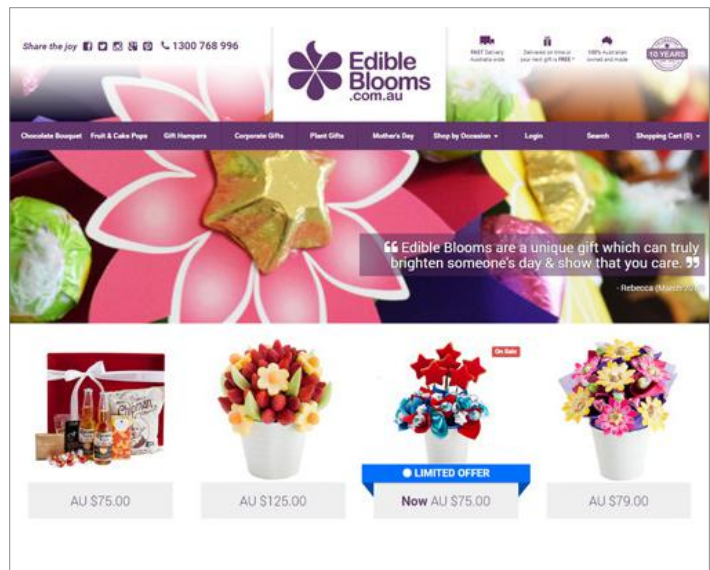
Share the joy 1300 768 996

Edible Blooms .com.au

FAST Delivery Australia wide

Delivered on time or your next gift is FREE*

100% Australian owned and made

10 YEARS

Chocolate Bouquet | Fruit & Cake Pops | Gift Hampers | Corporate Gifts | Plant Gifts | Mother's Day | Shop by Occasion | Login | Search | Shopping Cart (0)

“ Edible Blooms are a unique gift which can truly brighten someone's day & show that you care. ”

- Rebecca (March 2015)

AU $75.00

AU $125.00

On Sale

LIMITED OFFER

Now AU $75.00

AU $79.00